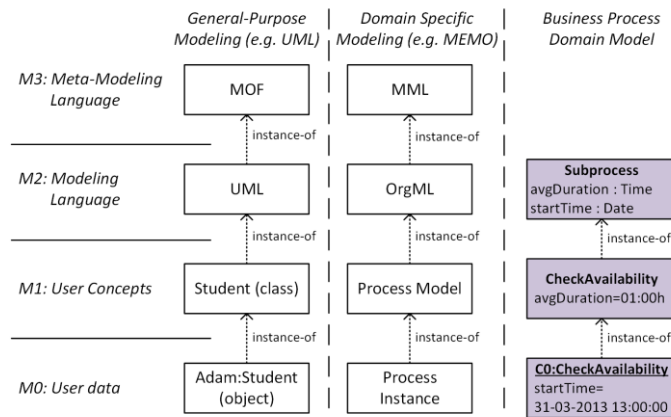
General-Purpose Modeling (e.g. UML)

Domain Specific Modeling (e.g. MEMO)

Business Process Domain Model

M3: Meta-Modeling Language

MOF

MML

instance-of

instance-of

M2: Modeling Language

UML

OrgML

Subprocess
avgDuration : Time
startTime : Date

instance-of

instance-of

instance-of

M1: User Concepts

Student (class)

Process Model

CheckAvailability
avgDuration=01:00h

instance-of

instance-of

instance-of

M0: User data

Adam:Student (object)

Process Instance

C0:CheckAvailability
startTime=
31-03-2013 13:00:00